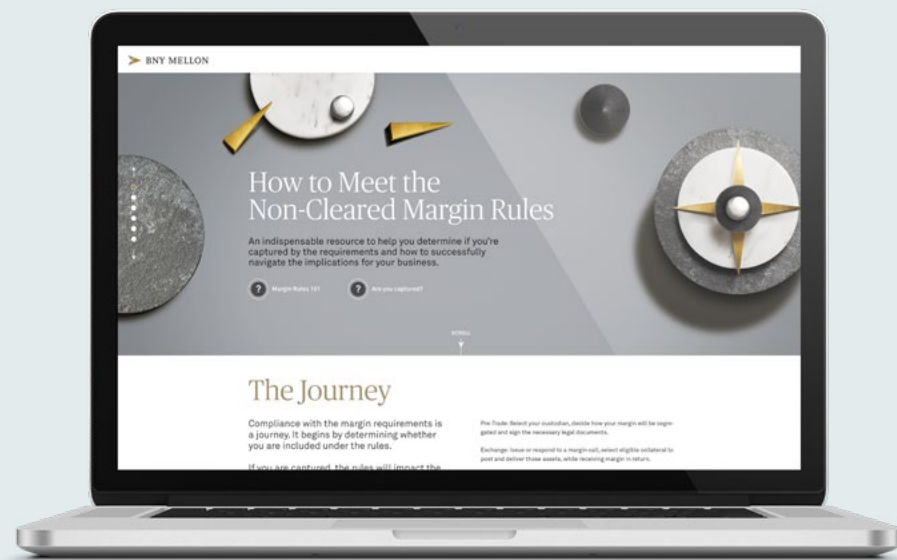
BNY MELLON

How to Meet the Non-Cleared Margin Rules

An indispensable resource to help you determine if you're captured by the requirements and how to successfully navigate the implications for your business.

Margin Rules 101

Are you captured?

SCROLL

The Journey

Compliance with the margin requirements is a journey. It begins by determining whether you are included under the rules.

If you are captured, the rules will impact the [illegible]

Pre-Trade: Select your custodian, decide how your margin will be segregated and sign the necessary legal documents.

Exchange: Issue or respond to a margin call, select eligible collateral to post and deliver those assets, while receiving margin in return.